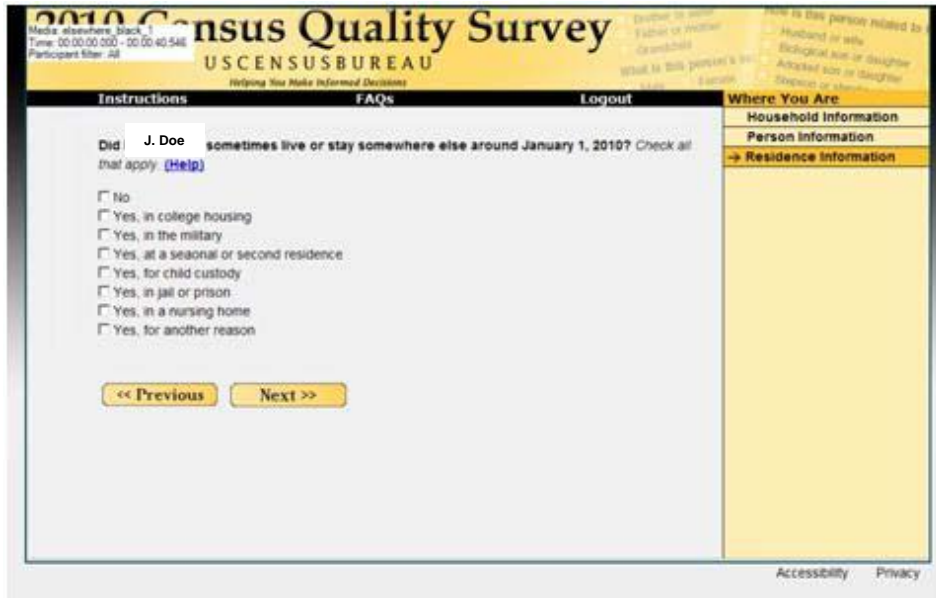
Media: elsewhere_black_1
Time: 00:00:00.000 - 00:00:40.546
Participant filter: All

2010 Census Quality Survey
USCENSUSBUREAU
Helping You Make Informed Decisions

Brother or sister
Father or mother
Grandchild
What is this person's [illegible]
Male Female

How is this person related to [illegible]
Husband or wife
Biological son or daughter
Adopted son or daughter
Stepson or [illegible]

Instructions FAQs Logout

Where You Are
Household Information
Person Information
→ Residence Information

Did J. Doe sometimes live or stay somewhere else around January 1, 2010? Check all that apply. (Help)

No
Yes, in college housing
Yes, in the military
Yes, at a seasonal or second residence
Yes, for child custody
Yes, in jail or prison
Yes, in a nursing home
Yes, for another reason

<< Previous Next >>

Accessibility Privacy